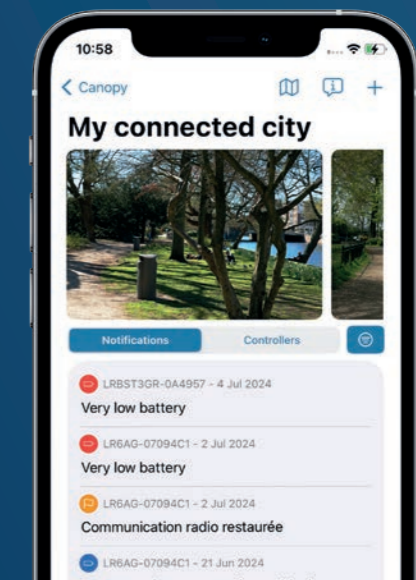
10:58

< Canopy

My connected city

Notifications

Controllers

LRBST3GR-0A4957 - 4 Jul 2024

Very low battery

LR6AG-07094C1 - 2 Jul 2024

Very low battery

LR6AG-07094C1 - 2 Jul 2024

Communication radio restaurée

LR6AG-07094C1 - 21 Jun 2024

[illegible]